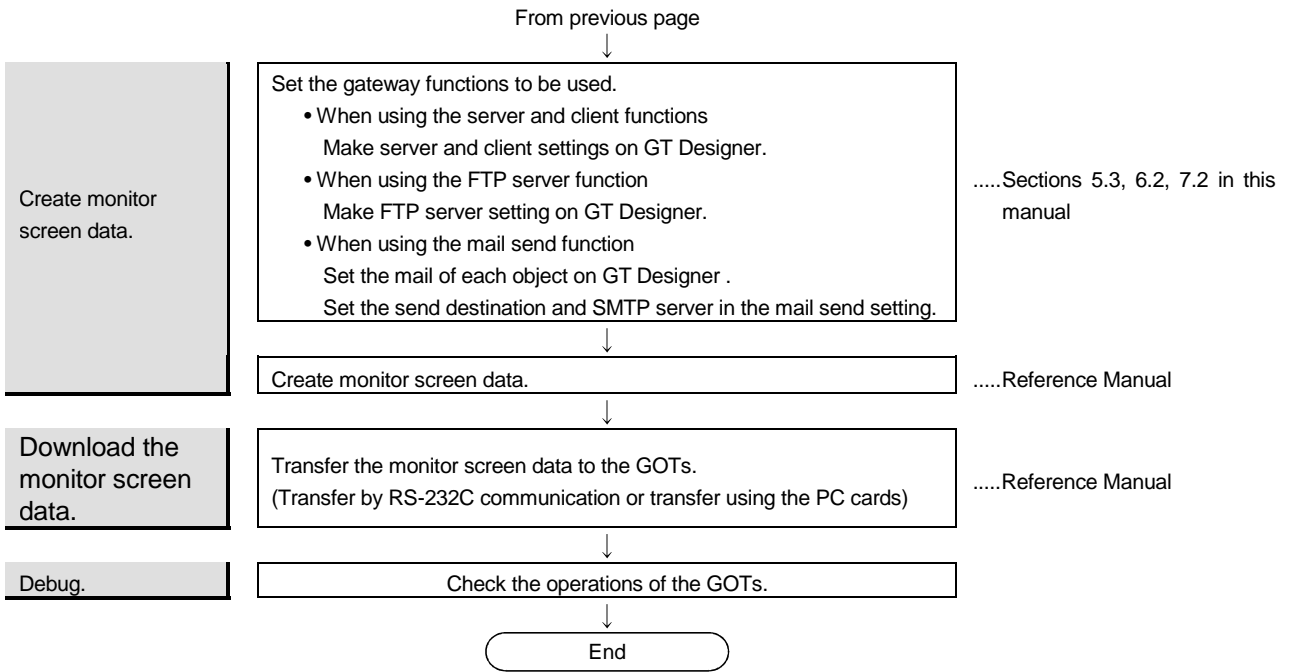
From previous page

Create monitor screen data.

Set the gateway functions to be used.
• When using the server and client functions
Make server and client settings on GT Designer.
• When using the FTP server function
Make FTP server setting on GT Designer.
• When using the mail send function
Set the mail of each object on GT Designer .
Set the send destination and SMTP server in the mail send setting.

.....Sections 5.3, 6.2, 7.2 in this manual

Create monitor screen data.

.....Reference Manual

Download the monitor screen data.

Transfer the monitor screen data to the GOTs.
(Transfer by RS-232C communication or transfer using the PC cards)

.....Reference Manual

Debug.

Check the operations of the GOTs.

End